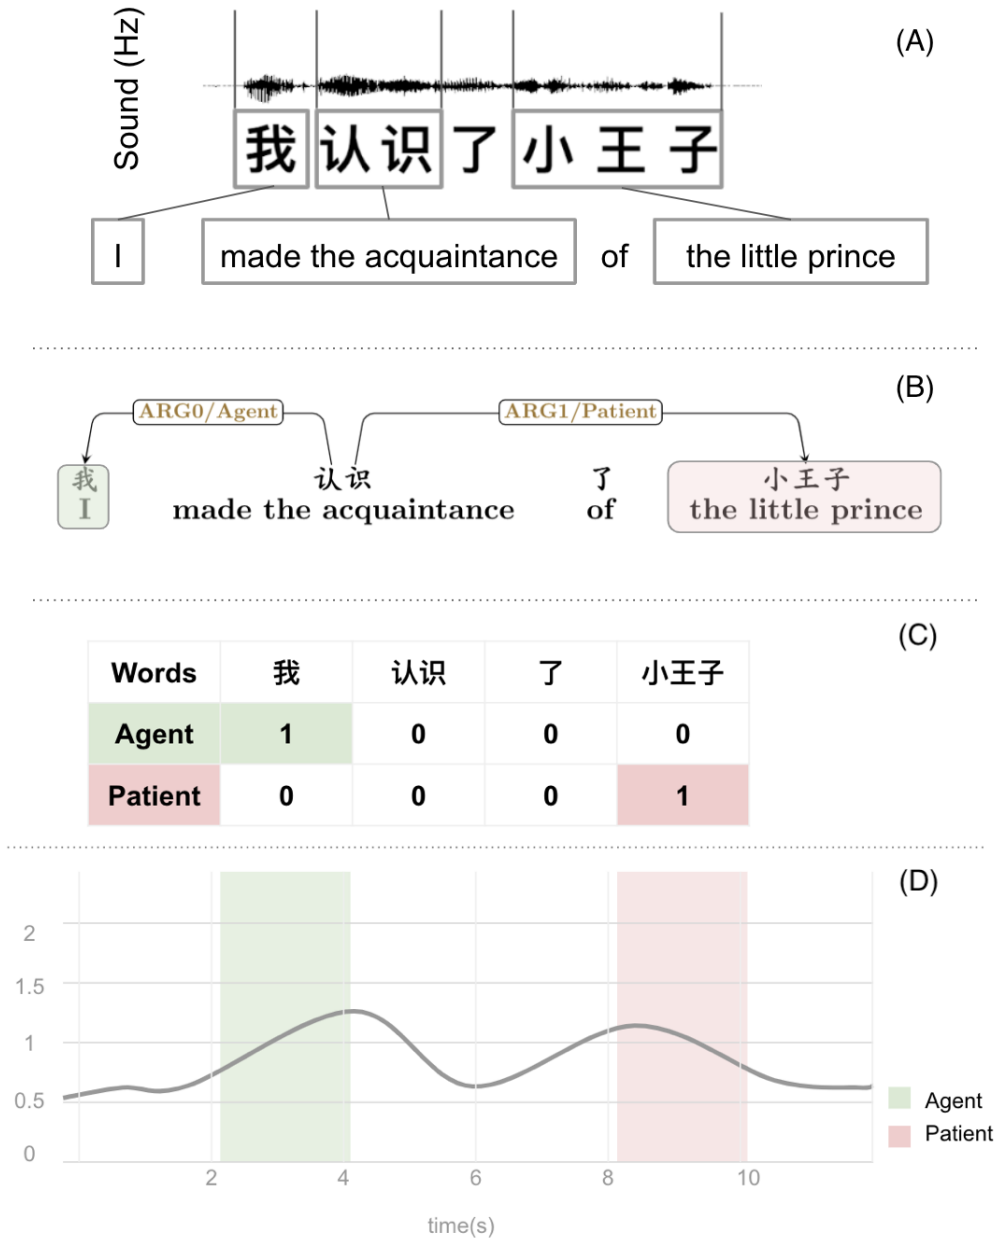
Sound (Hz)

(A)

我 认识 了 小 王 子

I made the acquaintance of the little prince

(B)

ARG0/Agent ARG1/Patient

我
I

认识
made the acquaintance

了
of

小王子
the little prince

(C)

| Words | 我 | 认识 | 了 | 小王子 |
|---|---|---|---|---|
| Agent | 1 | 0 | 0 | 0 |
| Patient | 0 | 0 | 0 | 1 |

(D)

2
1.5
1
0.5
0

2 4 6 8 10

time(s)

Agent
Patient